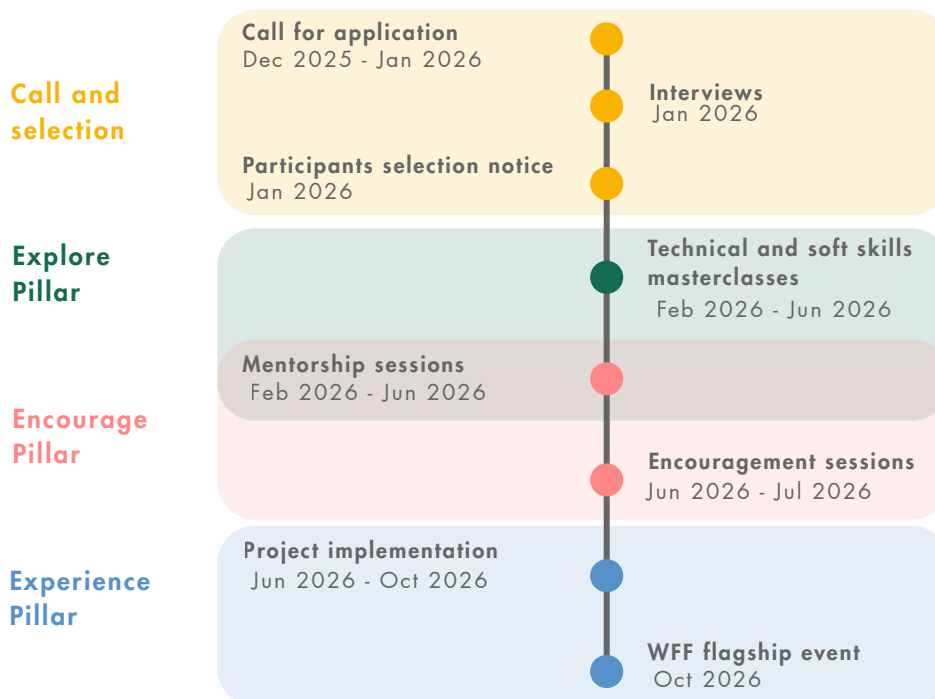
Call and selection

Call for application
Dec 2025 - Jan 2026

Interviews
Jan 2026

Participants selection notice
Jan 2026

Explore Pillar

Technical and soft skills masterclasses
Feb 2026 - Jun 2026

Mentorship sessions
Feb 2026 - Jun 2026

Encourage Pillar

Encouragement sessions
Jun 2026 - Jul 2026

Experience Pillar

Project implementation
Jun 2026 - Oct 2026

WFF flagship event
Oct 2026